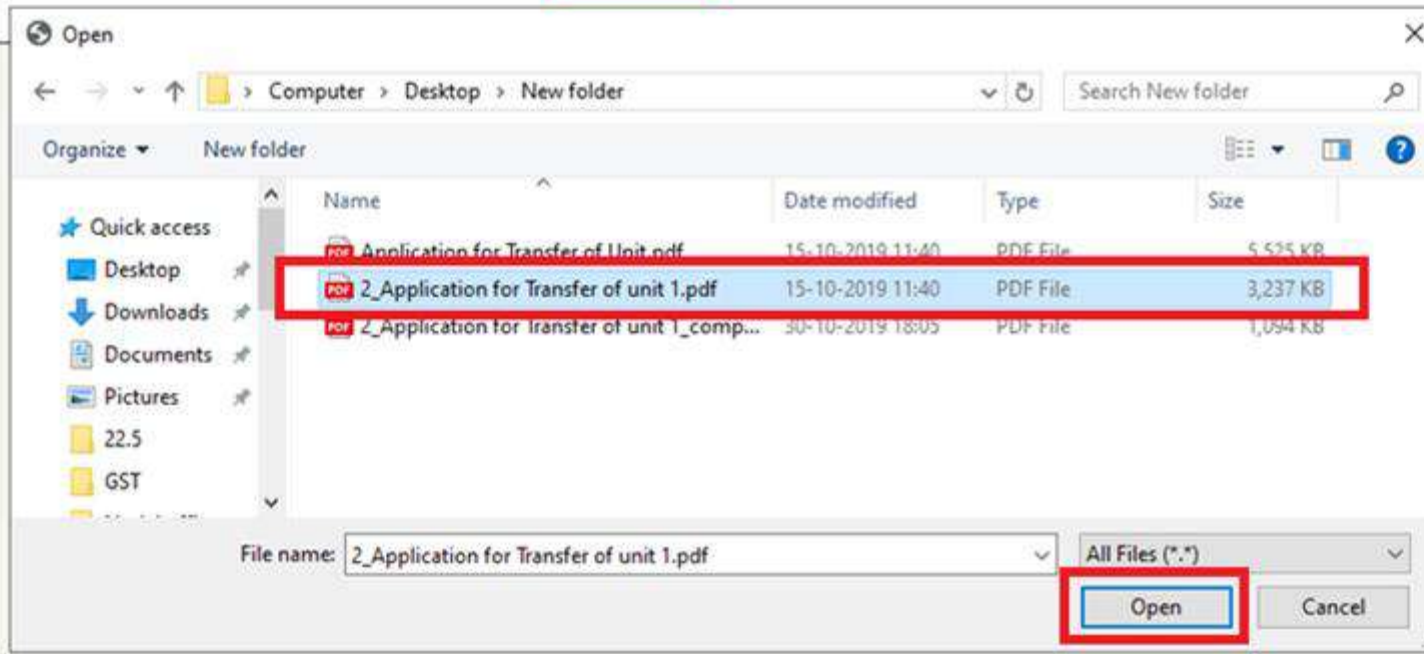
Open

Computer > Desktop > New folder

Search New folder

Organize ▾ New folder

Quick access
Desktop
Downloads
Documents
Pictures
22.5
GST

| Name | Date modified | Type | Size |
|---|---|---|---|
| Application for Transfer of Unit.pdf | 15-10-2019 11:40 | PDF File | 5,525 KB |
| 2_Application for Transfer of unit 1.pdf | 15-10-2019 11:40 | PDF File | 3,237 KB |
| 2_Application for Transfer of unit 1_comp... | 30-10-2019 18:05 | PDF File | 1,094 KB |

File name: 2_Application for Transfer of unit 1.pdf

All Files (*.*)

Open

Cancel